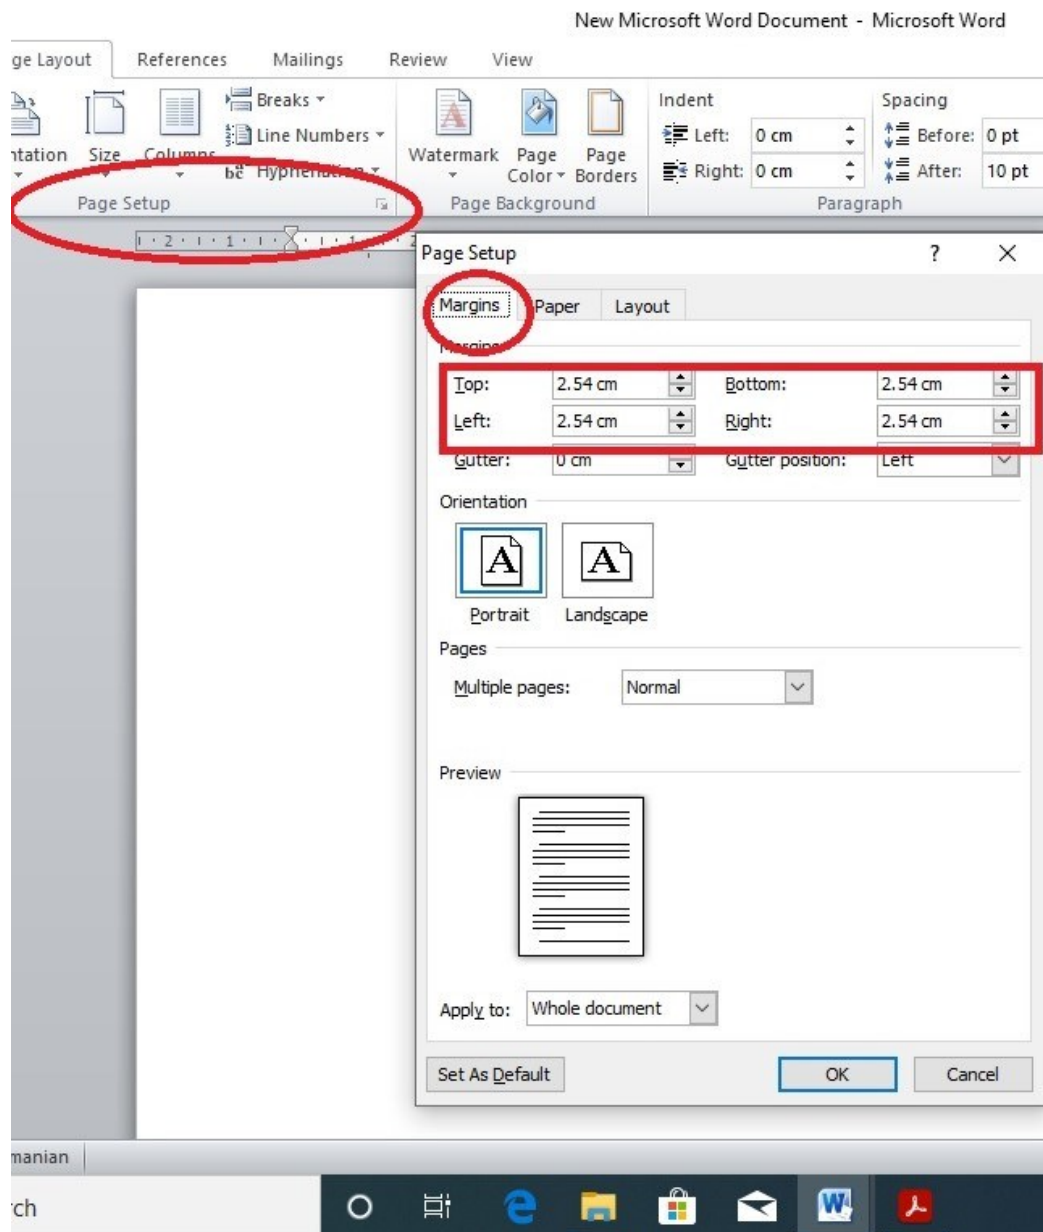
New Microsoft Word Document - Microsoft Word

ge Layout References Mailings Review View

ntation Size Columns Breaks Line Numbers Hyphenation

Page Setup

Watermark Page Color Page Borders

Page Background

Indent
Left: 0 cm
Right: 0 cm

Spacing
Before: 0 pt
After: 10 pt

Paragraph

Page Setup ? X

Margins Paper Layout

Margins

| Top: | 2.54 cm | Bottom: | 2.54 cm |
|---|---|---|---|
| Left: | 2.54 cm | Right: | 2.54 cm |
| Gutter: | 0 cm | Gutter position: | Left |

Orientation

Portrait Landscape

Pages

Multiple pages: Normal

Preview

Apply to: Whole document

Set As Default OK Cancel

manian

rch